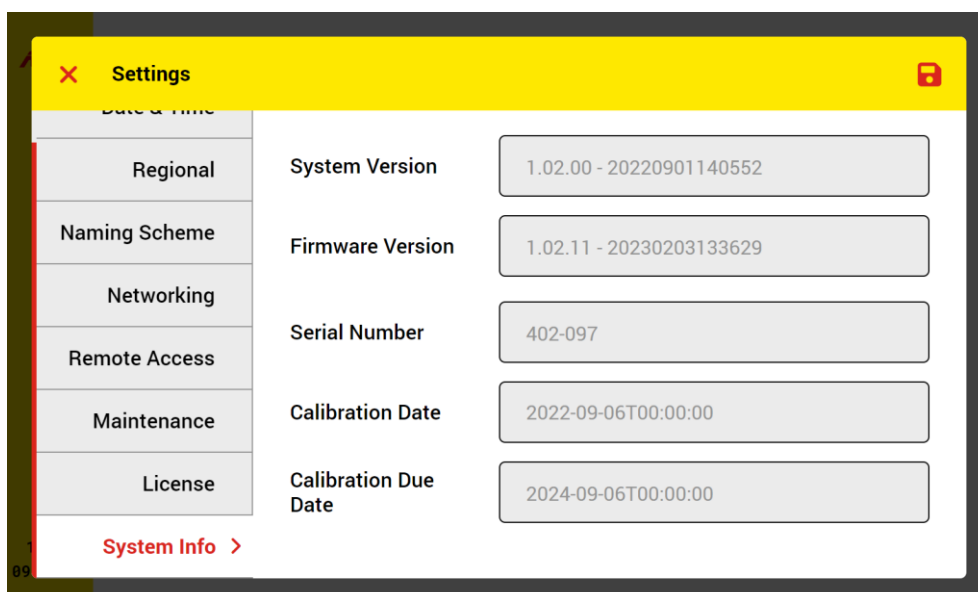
✕ Settings

Date & Time

Regional

Naming Scheme

Networking

Remote Access

Maintenance

License

System Info >

System Version | 1.02.00 - 20220901140552

Firmware Version | 1.02.11 - 20230203133629

Serial Number | 402-097

Calibration Date | 2022-09-06T00:00:00

Calibration Due Date | 2024-09-06T00:00:00